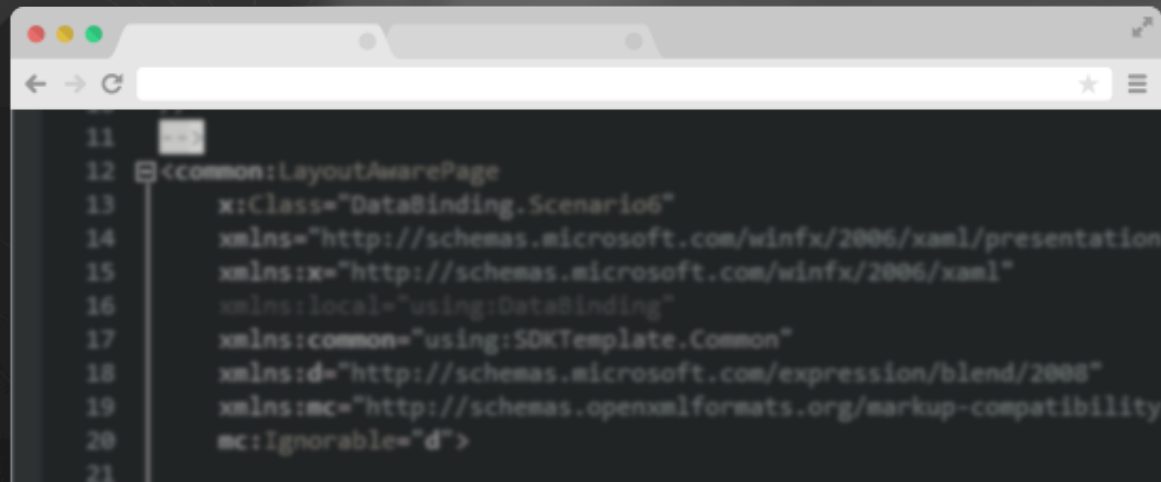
11 -->
12 <common:LayoutAwarePage
13 x:Class="DataBinding.Scenario6"
14 xmlns="http://schemas.microsoft.com/winfx/2006/xaml/presentation
15 xmlns:x="http://schemas.microsoft.com/winfx/2006/xaml"
16 xmlns:local="using:DataBinding"
17 xmlns:common="using:SDKTemplate.Common"
18 xmlns:d="http://schemas.microsoft.com/expression/blend/2008"
19 xmlns:mc="http://schemas.openxmlformats.org/markup-compatibility
20 mc:Ignorable="d">
21